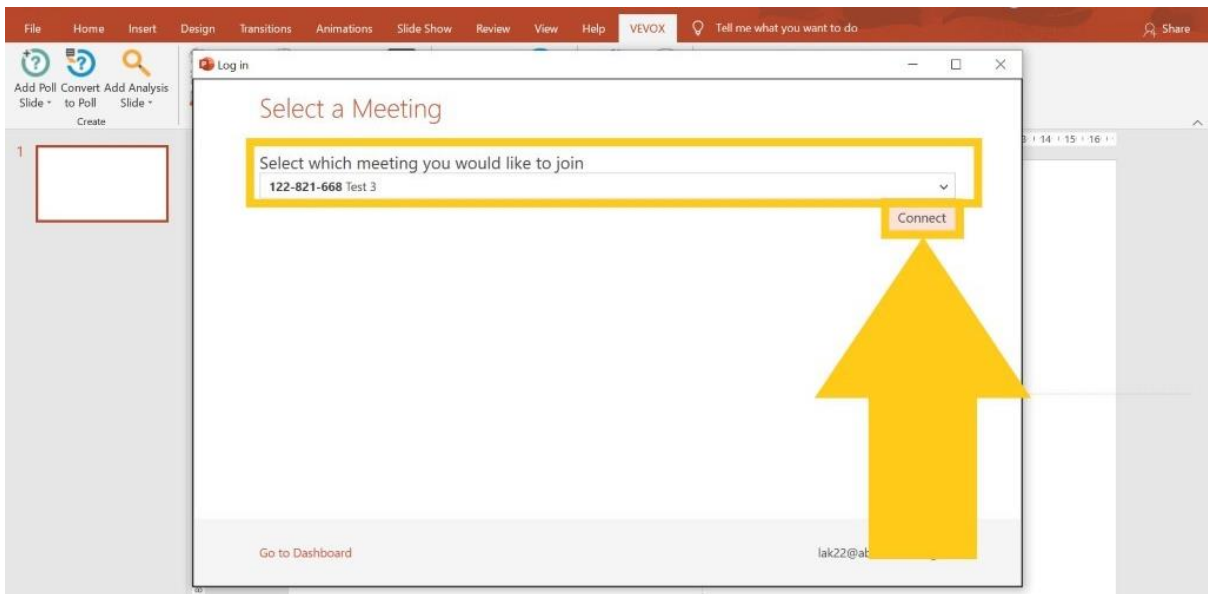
File Home Insert Design Transitions Animations Slide Show Review View Help VEVOX Tell me what you want to do Share

Add Poll Slide Convert to Poll Add Analysis Slide
Create

1

Log in

Select a Meeting

Select which meeting you would like to join

122-821-668 Test 3

Connect

Go to Dashboard

lak22@ab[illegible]

14 15 16